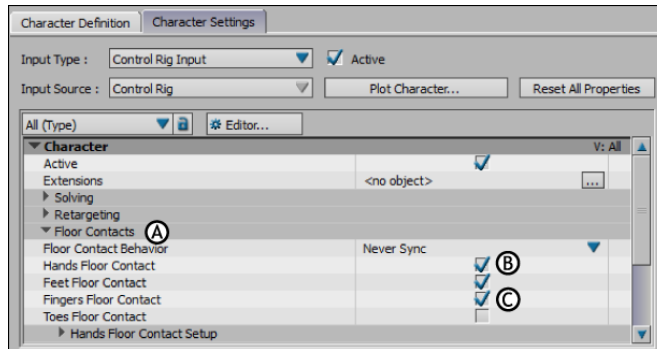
Character Definition | Character Settings

Input Type : Control Rig Input Active

Input Source : Control Rig Plot Character... Reset All Properties

All (Type) Editor...

Character V: All

Active

Extensions <no object> ...

Solving

Retargeting

Floor Contacts A

Floor Contact Behavior Never Sync

Hands Floor Contact B

Feet Floor Contact

Fingers Floor Contact C

Toes Floor Contact

Hands Floor Contact Setup